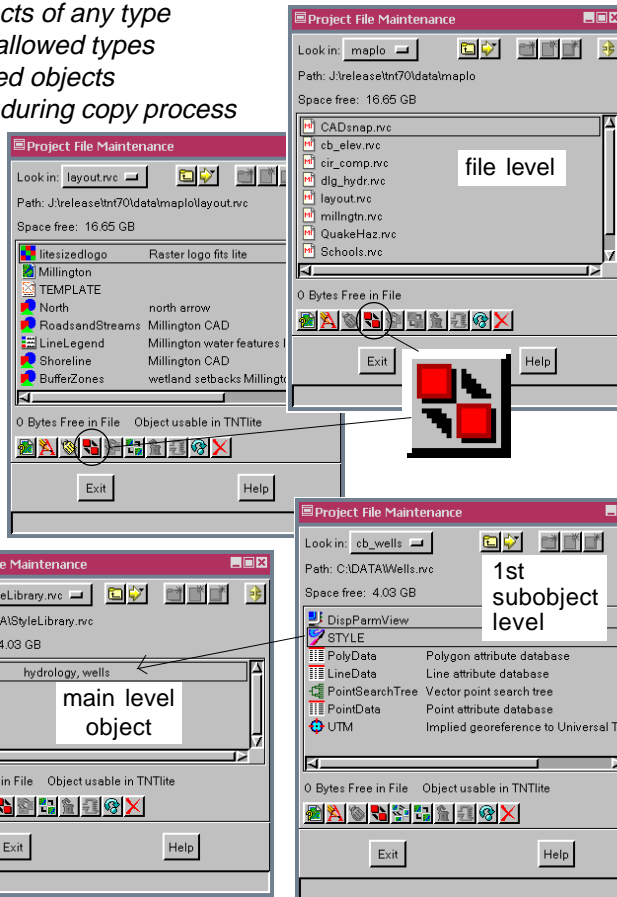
cts of any type
allowed types
ed objects
during copy process

Project File Maintenance
Look in: maplo
Path: J:\release\tnt70\data\maplo
Space free: 16.65 GB
CADsnap.rvc
cb_elev.rvc
cir_comp.rvc
dlg_hydr.rvc
layout.rvc
millngtn.rvc
QuakeHaz.rvc
Schools.rvc
file level
0 Bytes Free in File
Exit
Help

Project File Maintenance
Look in: layout.rvc
Path: J:\release\tnt70\data\maplo\layout.rvc
Space free: 16.65 GB

| | |
|---|---|
| litesizedlogo | Raster logo fits lite |
| Millington | |
| TEMPLATE | |
| North | north arrow |
| RoadsandStreams | Millington CAD |
| LineLegend | Millington water features I |
| Shoreline | Millington CAD |
| BufferZones | wetland setbacks Millingto |

0 Bytes Free in File Object usable in TNTlite
Exit
Help

e Maintenance
leLibrary.rvc
A\StyleLibrary.rvc
4.03 GB
hydrology, wells
main level object
in File Object usable in TNTlite
Exit
Help

Project File Maintenance
Look in: cb_wells
Path: C:\DATA\Wells.rvc
Space free: 4.03 GB
1st subobject level

| | |
|---|---|
| DispParmView | |
| STYLE | |
| PolyData | Polygon attribute database |
| LineData | Line attribute database |
| PointSearchTree | Vector point search tree |
| PointData | Point attribute database |
| UTM | Implied georeference to Universal T |

0 Bytes Free in File Object usable in TNTlite
Exit
Help